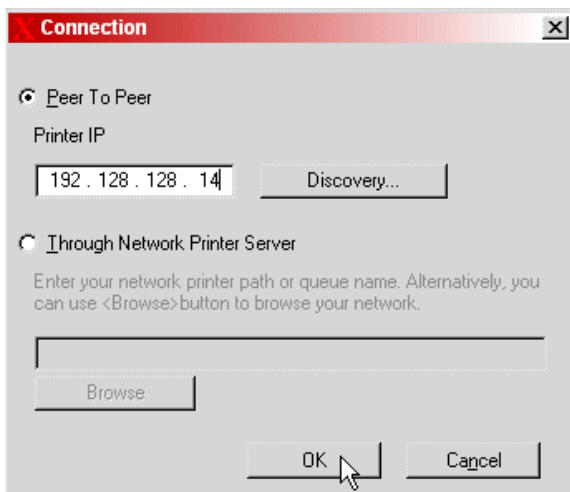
Connection

X

Peer To Peer

Printer IP

192 . 128 . 128 . 14

Discovery...

Through Network Printer Server

Enter your network printer path or queue name. Alternatively, you can use <Browse>button to browse your network.

Browse

OK

Cancel